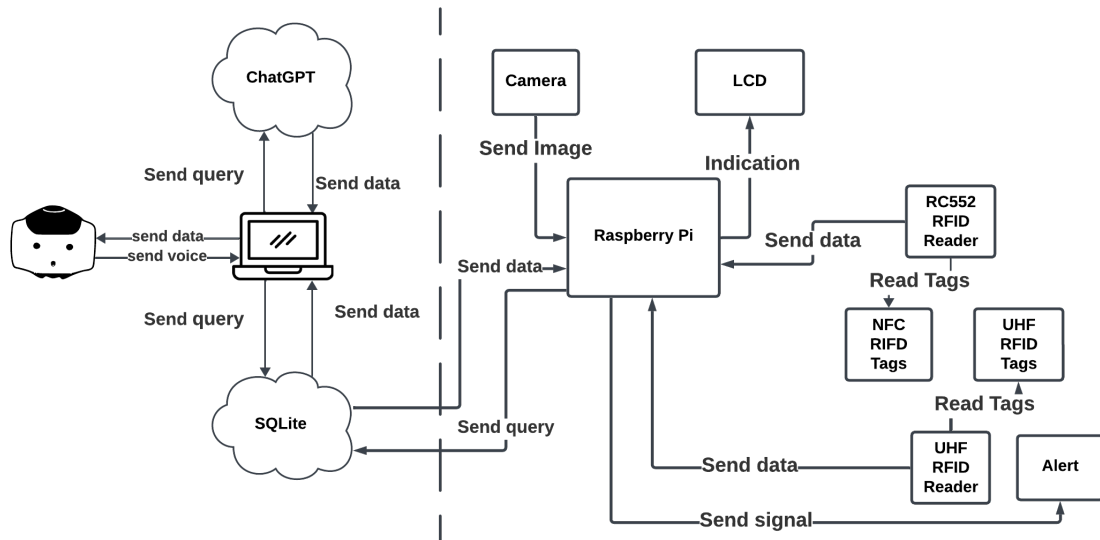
ChatGPT

Send query

Send data

send data

send voice

Send query

Send data

SQLite

Camera

Send Image

LCD

Indication

Raspberry Pi

Send data

Send data

RC552 RFID Reader

Read Tags

NFC RIFD Tags

UHF RFID Tags

Read Tags

Send query

Send data

UHF RFID Reader

Alert

Send signal